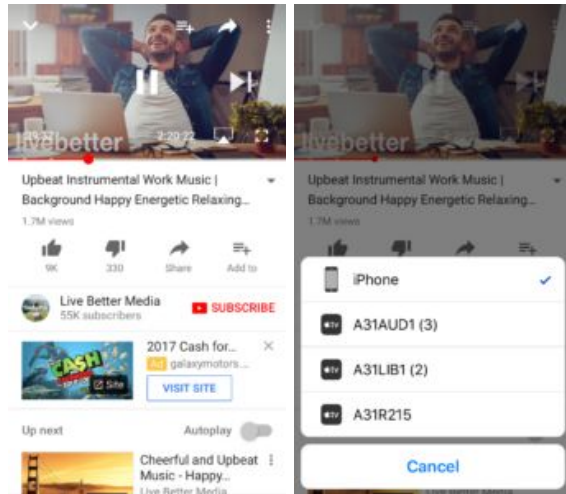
livebetter
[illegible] 2:20:22

Upbeat Instrumental Work Music | Background Happy Energetic Relaxing...
1.7M views

9K
330
Share
Add to

Live Better Media
55K subscribers
SUBSCRIBE

CASH
Site
2017 Cash for...
Ad galaxymotors...
VISIT SITE

Up next
Autoplay

Cheerful and Upbeat Music - Happy...
Live Better Media

livebetter

Upbeat Instrumental Work Music | Background Happy Energetic Relaxing...
1.7M views

iPhone
tv A31AUD1 (3)
tv A31LIB1 (2)
tv A31R215

Cancel